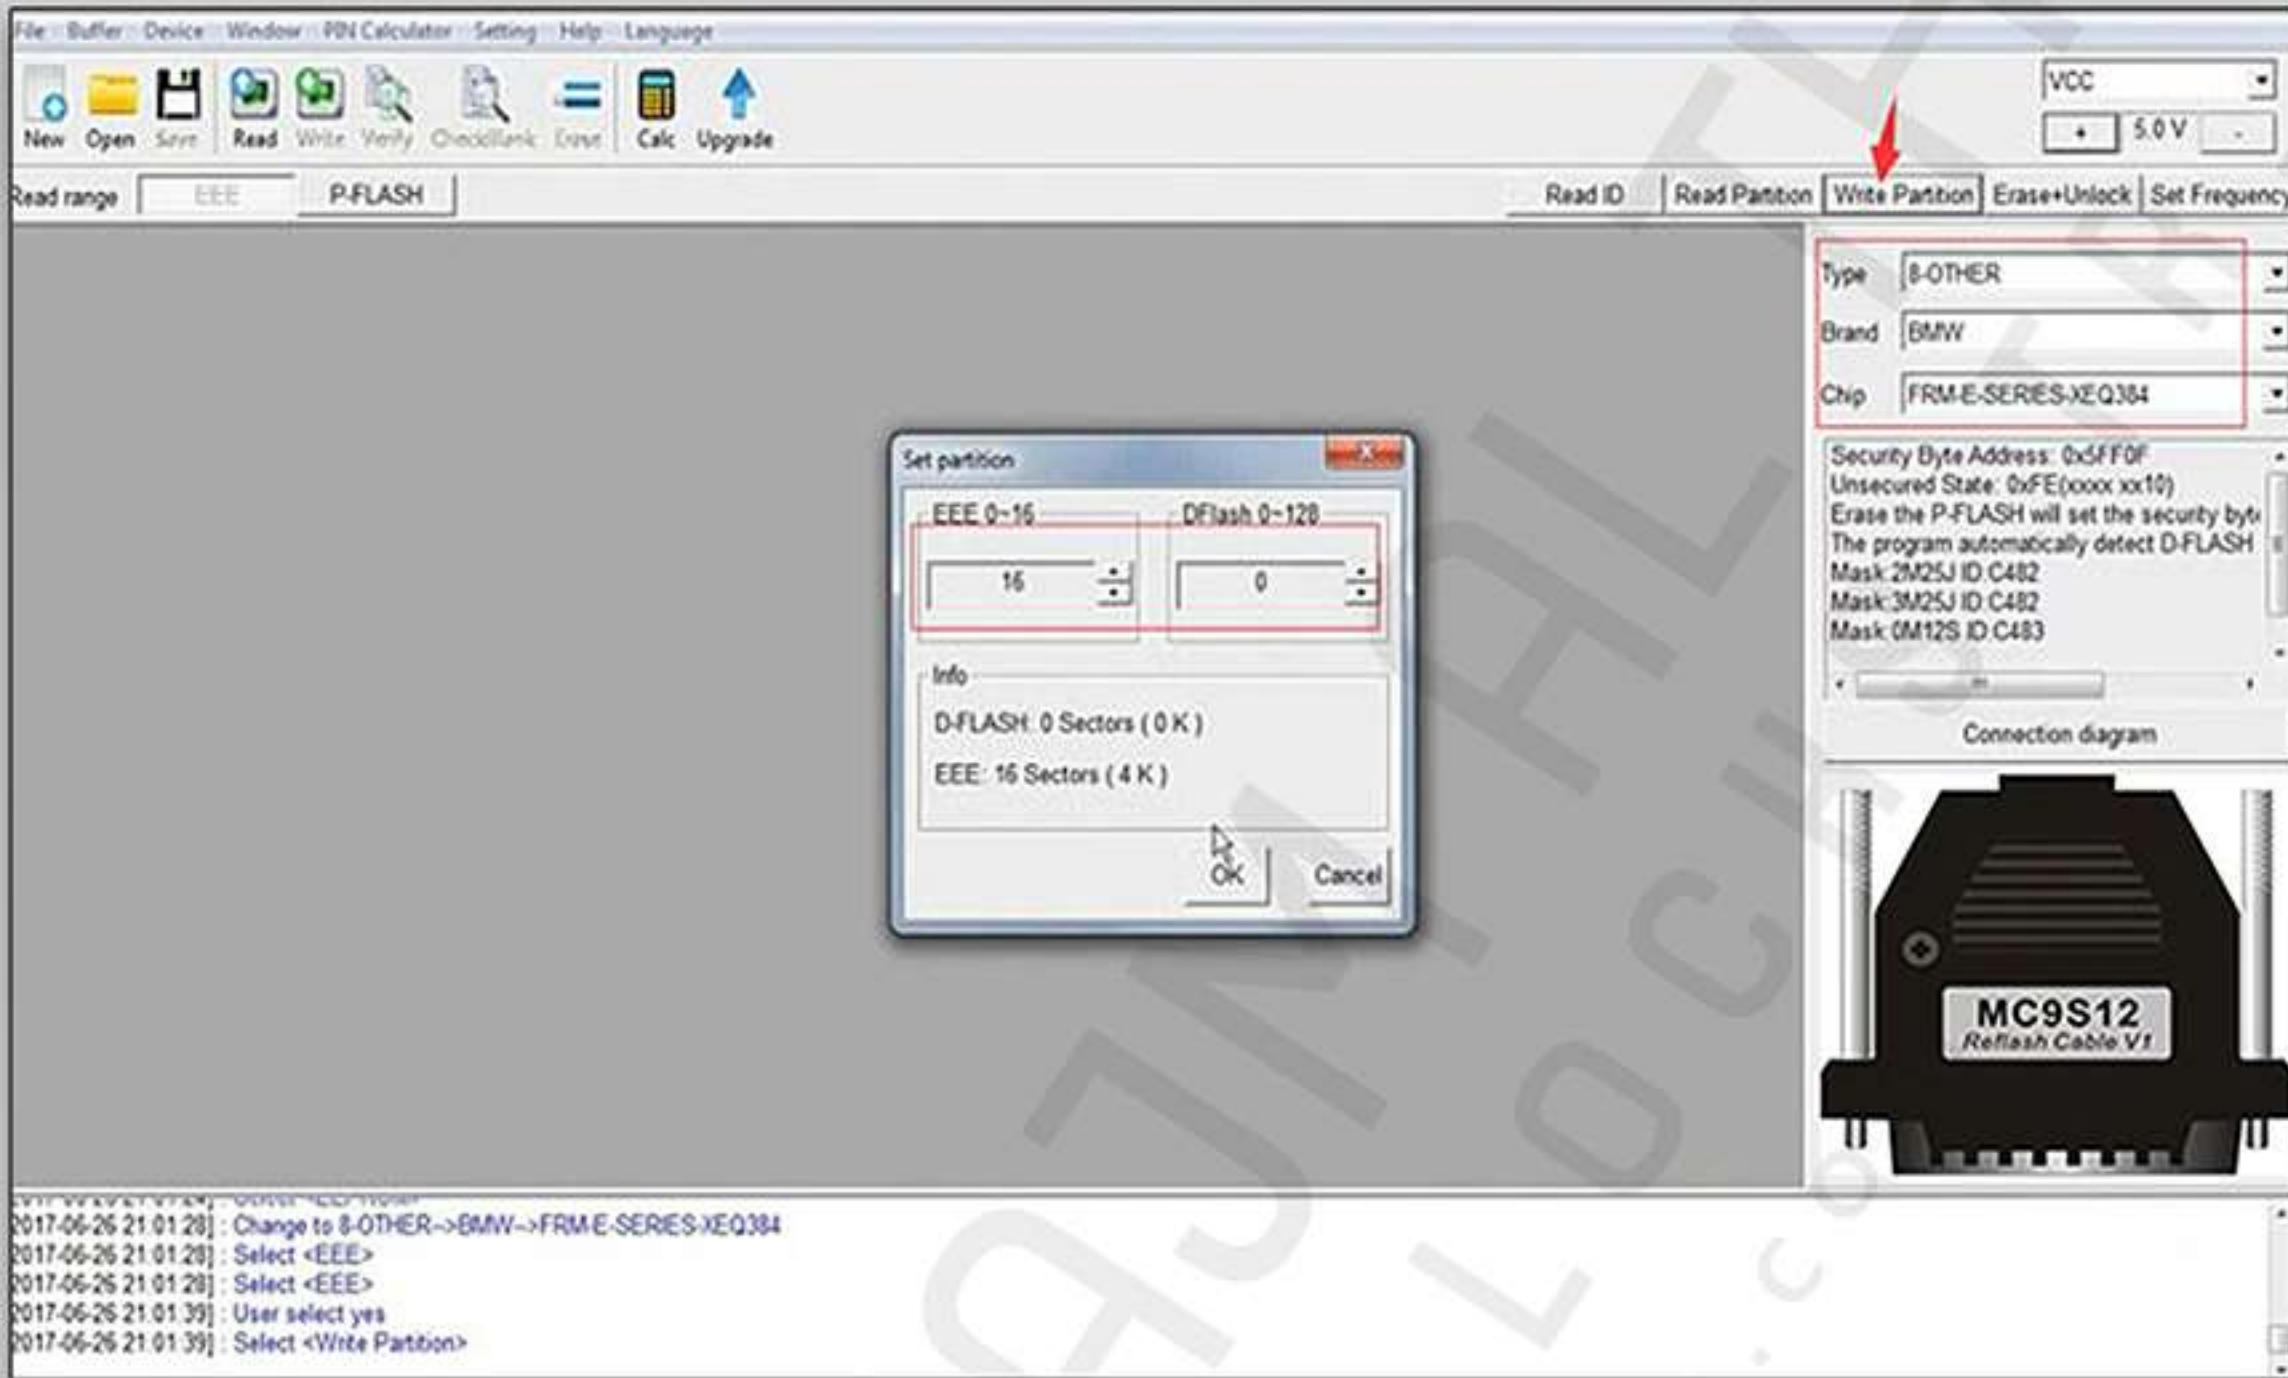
File Buffer Device Window PIN Calculator Setting Help Language

New Open Save Read Write Verify CheckBlank Erase Calc Upgrade

VCC

+ 5.0 V -

Read range EEE P-FLASH

Read ID Read Partition Write Partition Erase+Unlock Set Frequency

Type 8-OTHER
Brand BMW
Chip FRM-E-SERIES-XEQ384

Security Byte Address: 0xFF0F
Unsecured State: 0xFE(xxxx xx10)
Erase the P-FLASH will set the security byt
The program automatically detect D-FLASH
Mask:2M25J ID:C482
Mask:3M25J ID:C482
Mask:0M12S ID:C483

Connection diagram

MC9S12
Reflash Cable V1

Set partition

EEE 0~16
16

DFlash 0~128
0

Info
D-FLASH: 0 Sectors ( 0 K )
EEE: 16 Sectors ( 4 K )

OK Cancel

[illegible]
2017-06-26 21:01:28] : Change to 8-OTHER-->BMW-->FRM-E-SERIES-XEQ384
2017-06-26 21:01:28] : Select <EEE>
2017-06-26 21:01:28] : Select <EEE>
2017-06-26 21:01:39] : User select yes
2017-06-26 21:01:39] : Select <Write Partition>